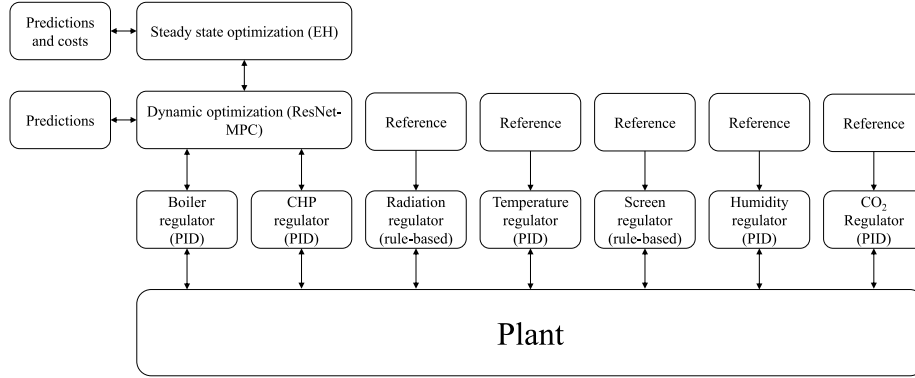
Predictions and costs

Steady state optimization (EH)

Predictions

Dynamic optimization (ResNet-MPC)

Reference

Reference

Reference

Reference

Reference

Boiler regulator (PID)

CHP regulator (PID)

Radiation regulator (rule-based)

Temperature regulator (PID)

Screen regulator (rule-based)

Humidity regulator (PID)

$CO_2$ Regulator (PID)

Plant